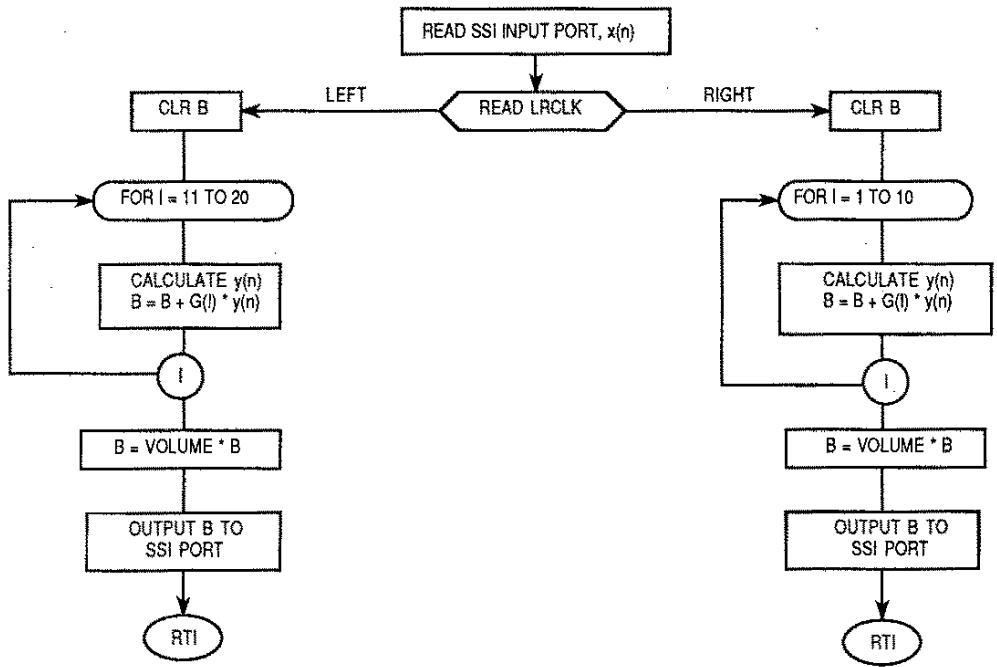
READ SSI INPUT PORT, x(n)

LEFT

READ LRCLK

RIGHT

CLR B

FOR I = 11 TO 20

CALCULATE y(n)
B = B + G(I) * y(n)

I

B = VOLUME * B

OUTPUT B TO SSI PORT

RTI

CLR B

FOR I = 1 TO 10

CALCULATE y(n)
B = B + G(I) * y(n)

I

B = VOLUME * B

OUTPUT B TO SSI PORT

RTI